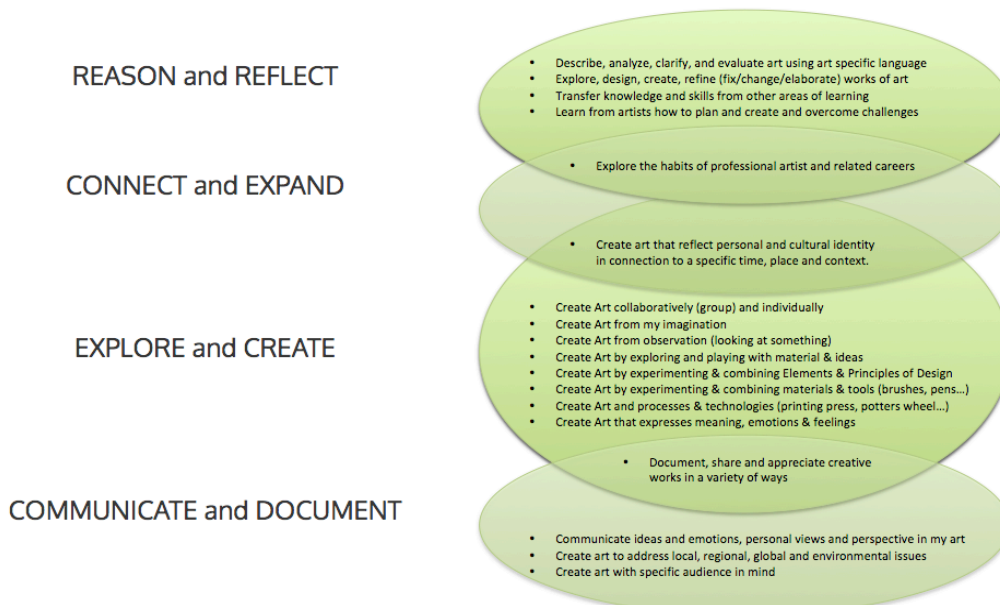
REASON and REFLECT

- Describe, analyze, clarify, and evaluate art using art specific language
- Explore, design, create, refine (fix/change/elaborate) works of art
- Transfer knowledge and skills from other areas of learning
- Learn from artists how to plan and create and overcome challenges

CONNECT and EXPAND

- Explore the habits of professional artist and related careers

- Create art that reflect personal and cultural identity in connection to a specific time, place and context.

EXPLORE and CREATE

- Create Art collaboratively (group) and individually
- Create Art from my imagination
- Create Art from observation (looking at something)
- Create Art by exploring and playing with material & ideas
- Create Art by experimenting & combining Elements & Principles of Design
- Create Art by experimenting & combining materials & tools (brushes, pens…)
- Create Art and processes & technologies (printing press, potters wheel…)
- Create Art that expresses meaning, emotions & feelings

- Document, share and appreciate creative works in a variety of ways

COMMUNICATE and DOCUMENT

- Communicate ideas and emotions, personal views and perspective in my art
- Create art to address local, regional, global and environmental issues
- Create art with specific audience in mind